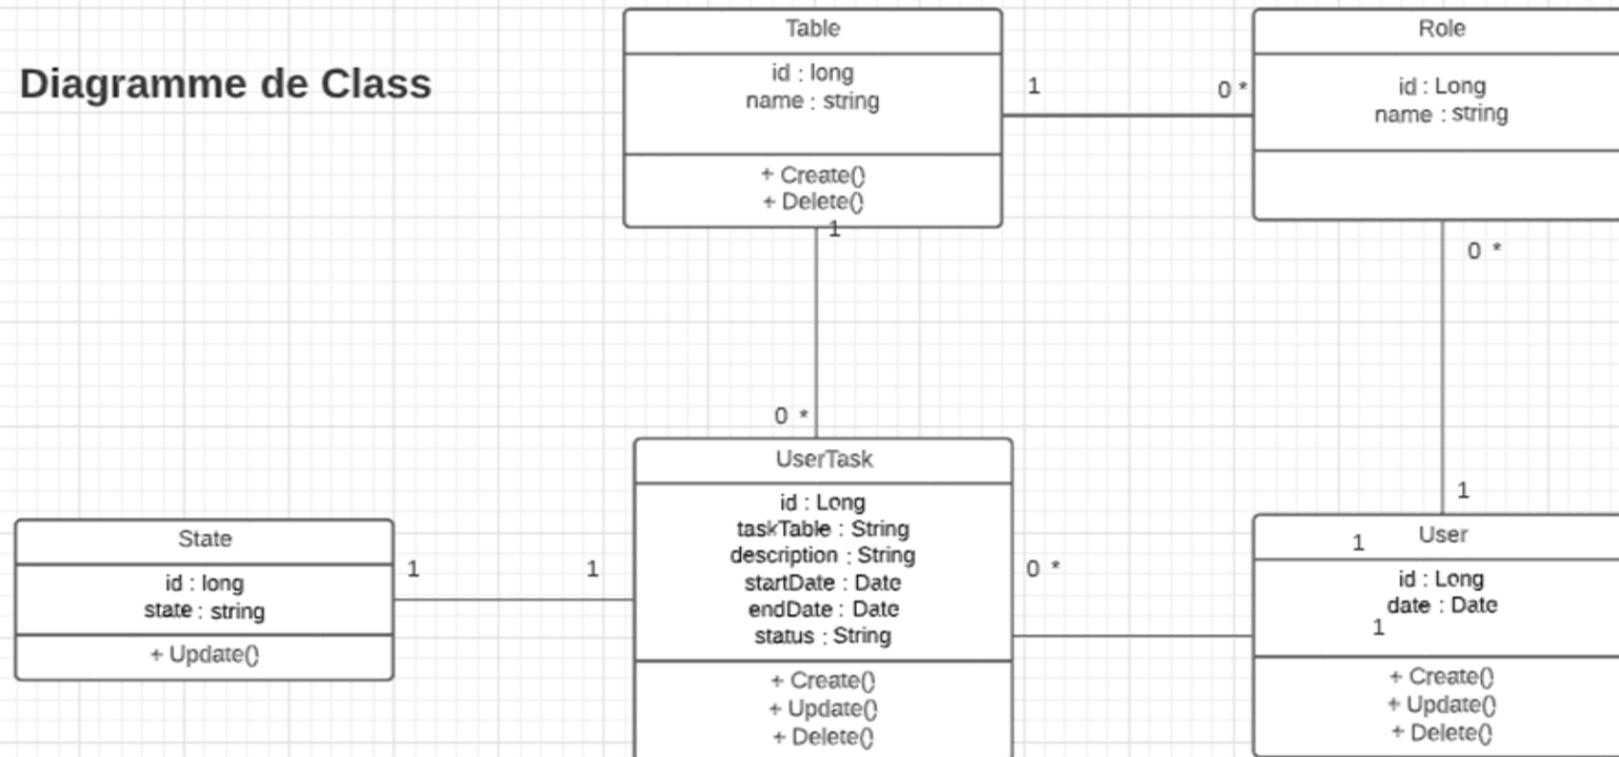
Diagramme de Class

Table
id : long
name : string
+ Create()
+ Delete()

1

0 *

Role
id : Long
name : string

1

0 *

0 *

1

UserTask
id : Long
taskTable : String
description : String
startDate : Date
endDate : Date
status : String
+ Create()
+ Update()
+ Delete()

State
id : long
state : string
+ Update()

1

1

0 *

User
1
id : Long
date : Date
1
+ Create()
+ Update()
+ Delete()